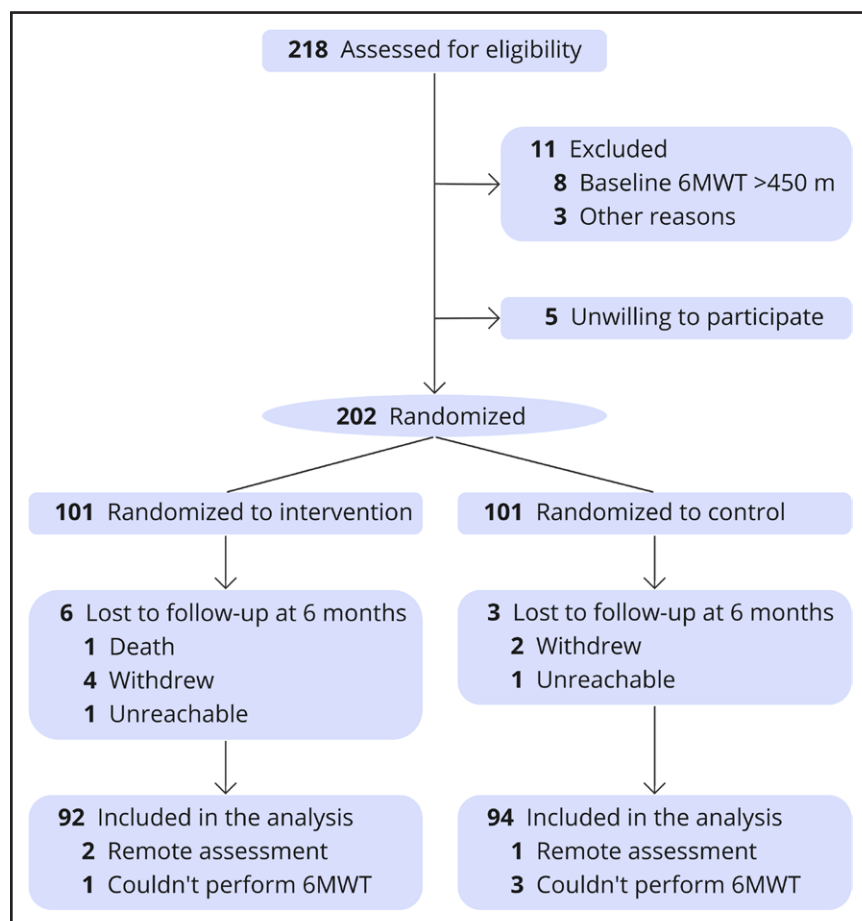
**218** Assessed for eligibility

**11** Excluded
**8** Baseline 6MWT >450 m
**3** Other reasons

**5** Unwilling to participate

**202** Randomized

**101** Randomized to intervention

**6** Lost to follow-up at 6 months
**1** Death
**4** Withdrew
**1** Unreachable

**92** Included in the analysis
**2** Remote assessment
**1** Couldn't perform 6MWT

**101** Randomized to control

**3** Lost to follow-up at 6 months
**2** Withdrew
**1** Unreachable

**94** Included in the analysis
**1** Remote assessment
**3** Couldn't perform 6MWT